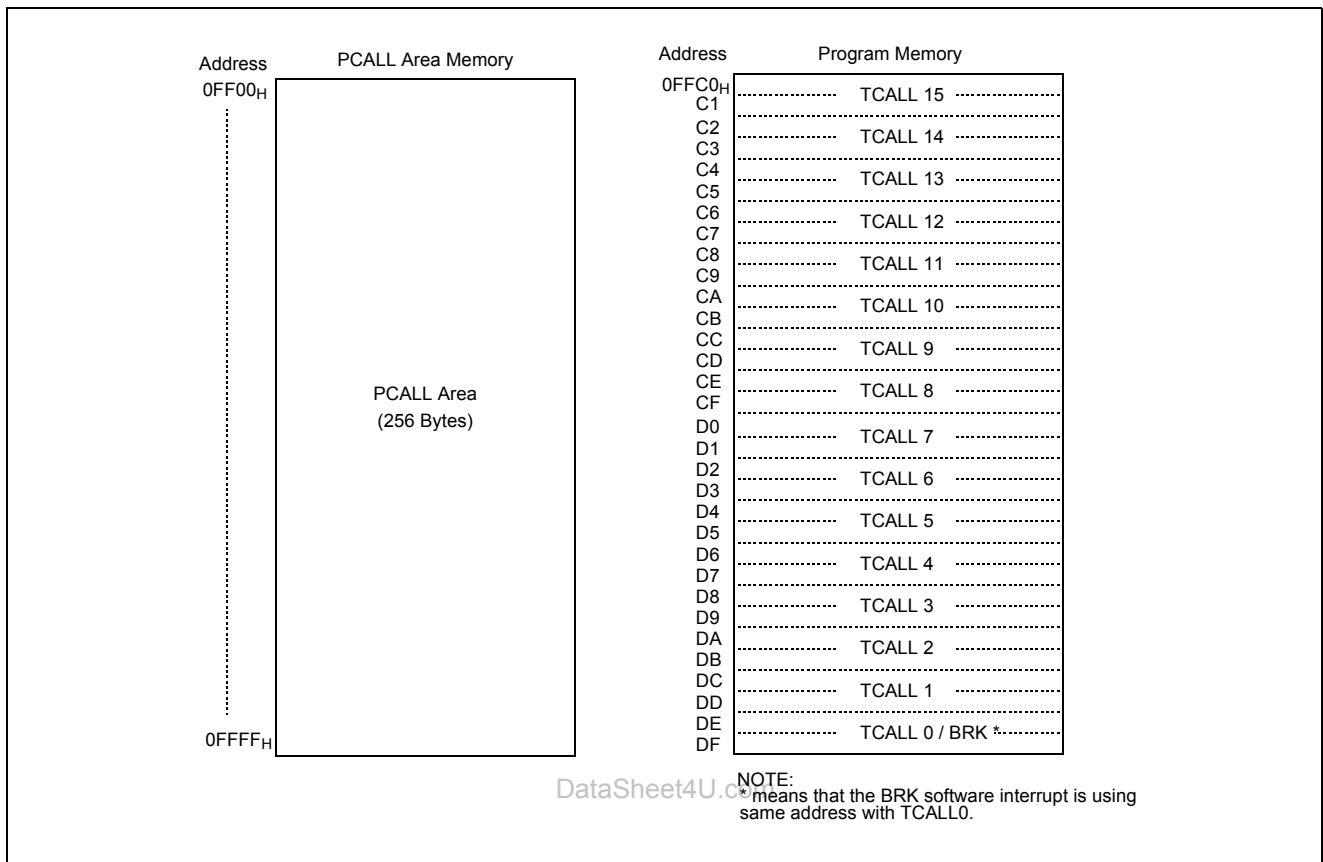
Address
PCALL Area Memory
$0FF00_H$

PCALL Area
(256 Bytes)

$0FFFF_H$

Address
Program Memory

| Address | Program Memory |
|---|---|
| $0FFC0_H$ | TCALL 15 |
| C1 | |
| C2 | TCALL 14 |
| C3 | |
| C4 | TCALL 13 |
| C5 | |
| C6 | TCALL 12 |
| C7 | |
| C8 | TCALL 11 |
| C9 | |
| CA | TCALL 10 |
| CB | |
| CC | TCALL 9 |
| CD | |
| CE | TCALL 8 |
| CF | |
| D0 | TCALL 7 |
| D1 | |
| D2 | TCALL 6 |
| D3 | |
| D4 | TCALL 5 |
| D5 | |
| D6 | TCALL 4 |
| D7 | |
| D8 | TCALL 3 |
| D9 | |
| DA | TCALL 2 |
| DB | |
| DC | TCALL 1 |
| DD | |
| DE | TCALL 0 / BRK * |
| DF | |

DataSheet4U.com

NOTE:
* means that the BRK software interrupt is using same address with TCALL0.